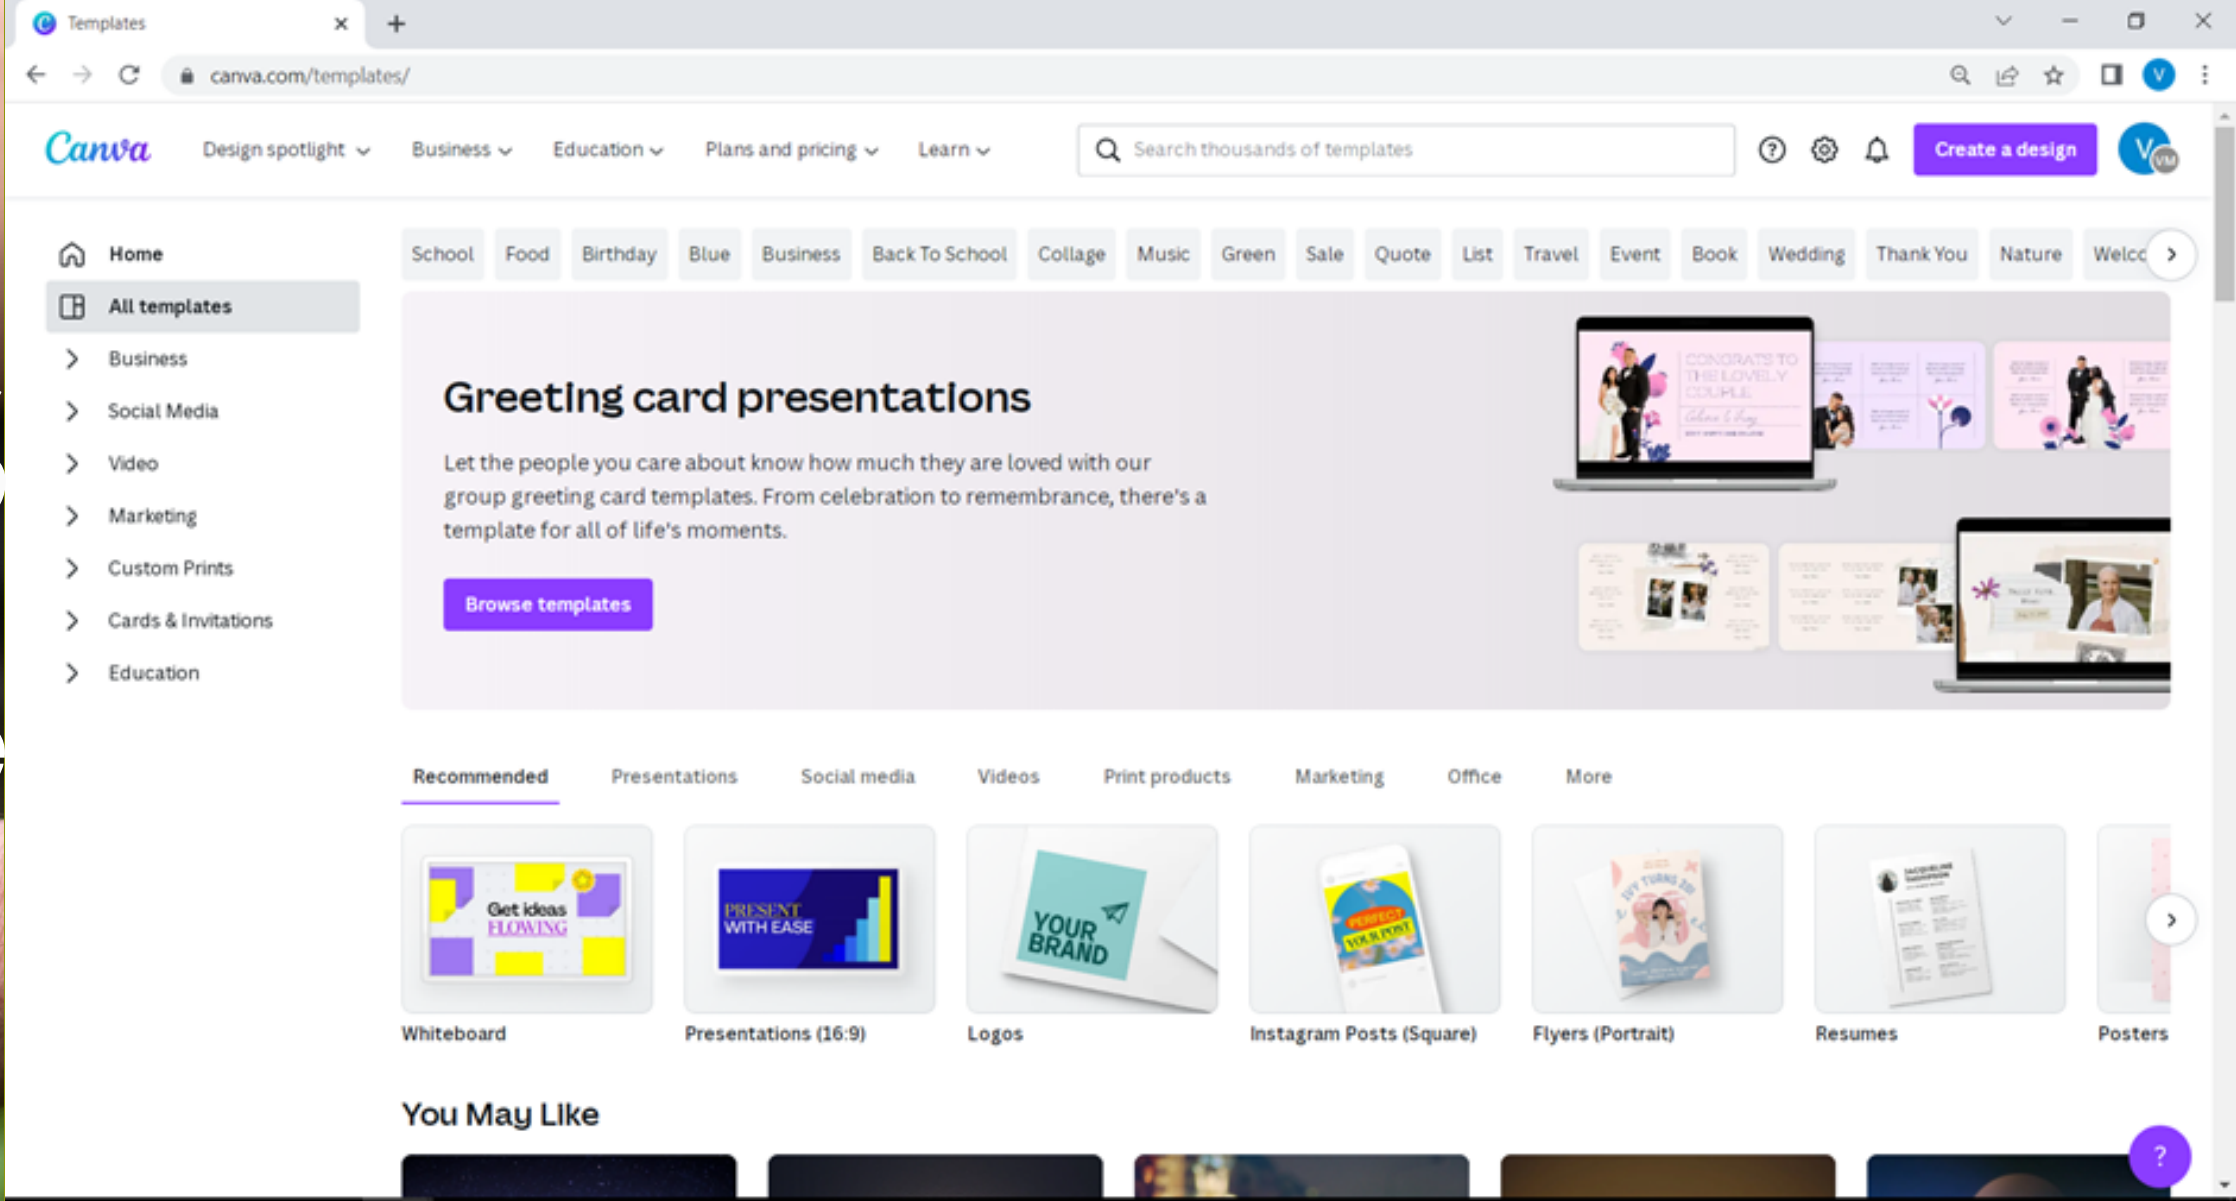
Templates

canva.com/templates/

Canva Design spotlight Business Education Plans and pricing Learn

Search thousands of templates

Create a design

Home
All templates
Business
Social Media
Video
Marketing
Custom Prints
Cards & Invitations
Education

School Food Birthday Blue Business Back To School Collage Music Green Sale Quote List Travel Event Book Wedding Thank You Nature Welco

Greeting card presentations

Let the people you care about know how much they are loved with our group greeting card templates. From celebration to remembrance, there's a template for all of life's moments.

Browse templates

CONGRATS TO THE LOVELY COUPLE

Recommended Presentations Social media Videos Print products Marketing Office More

Get ideas FLOWING

PRESENT WITH EASE

YOUR BRAND

PERFECT YOUR POST

Whiteboard
Presentations (16:9)
Logos
Instagram Posts (Square)
Flyers (Portrait)
Resumes
Posters

You May Like

?